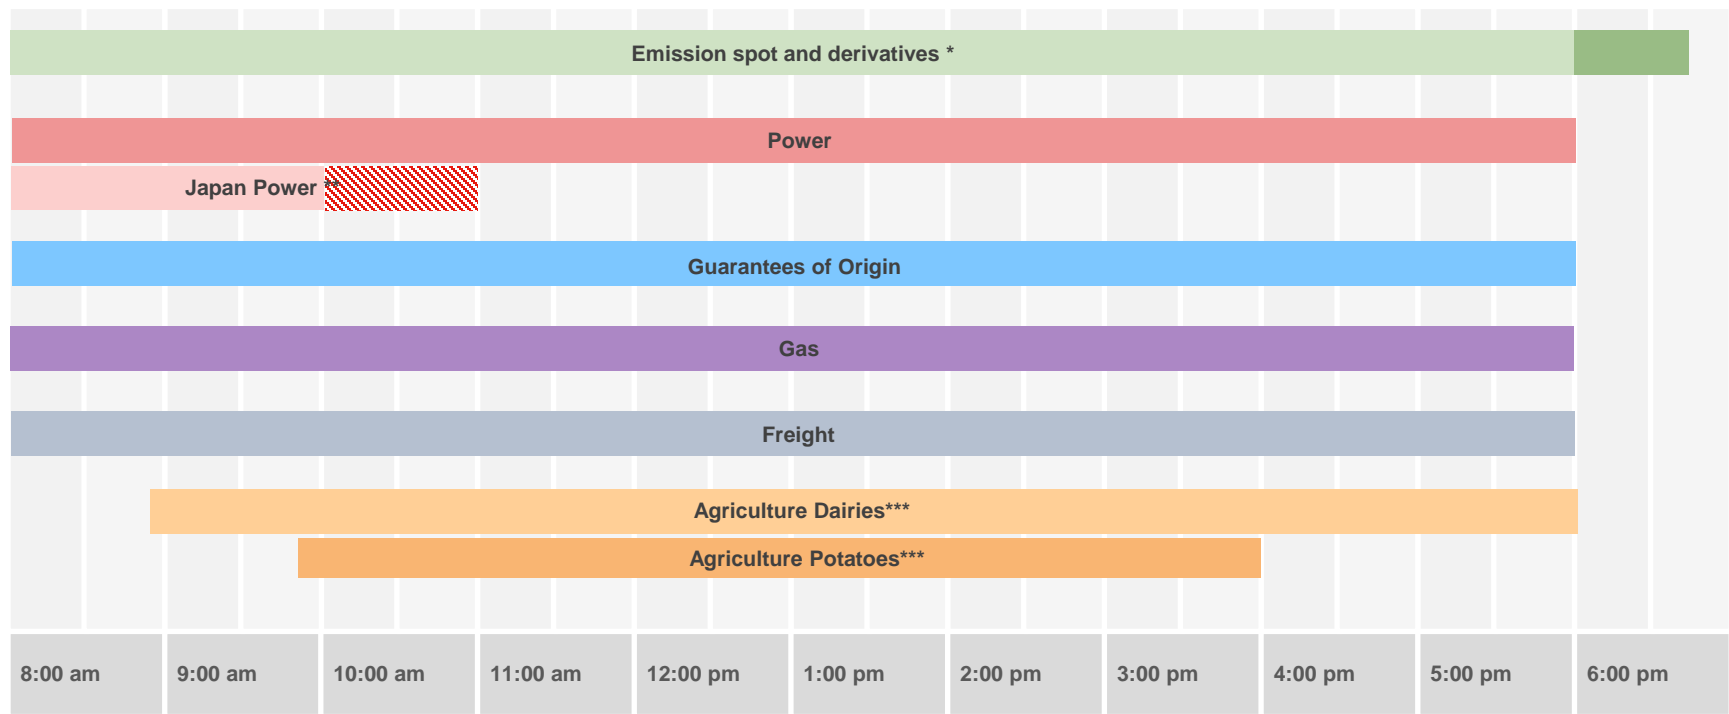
Emission spot and derivatives *

Power

Japan Power **

Guarantees of Origin

Gas

Freight

Agriculture Dairies***

Agriculture Potatoes***

8:00 am | 9:00 am | 10:00 am | 11:00 am | 12:00 pm | 1:00 pm | 2:00 pm | 3:00 pm | 4:00 pm | 5:00 pm | 6:00 pm